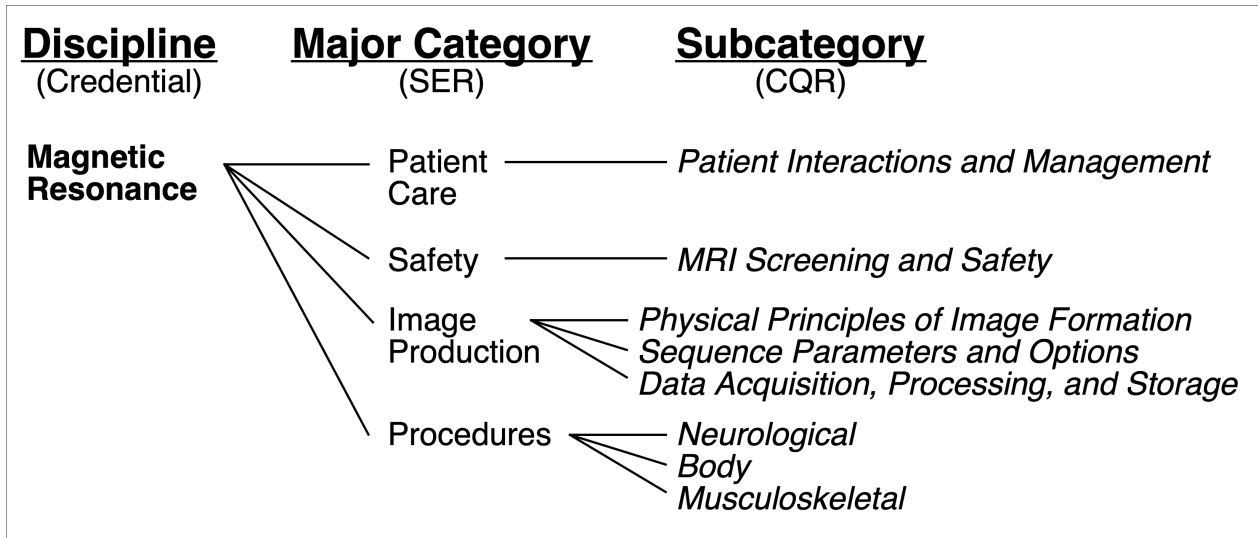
Discipline
(Credential)

Major Category
(SER)

Subcategory
(CQR)

Magnetic Resonance

Patient Care — Patient Interactions and Management

Safety — MRI Screening and Safety

Image Production — Physical Principles of Image Formation
Sequence Parameters and Options
Data Acquisition, Processing, and Storage

Procedures — Neurological
Body
Musculoskeletal